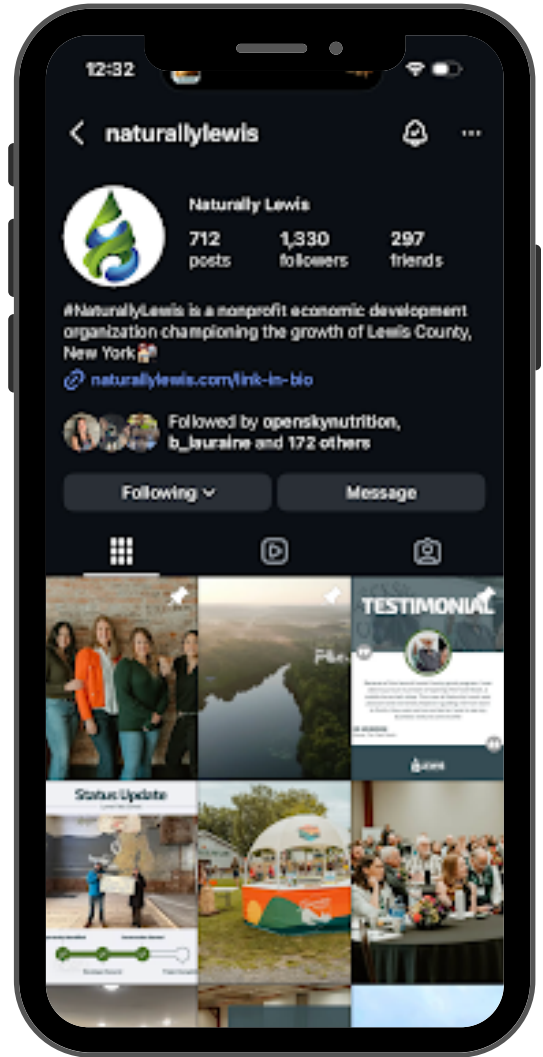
12:32

naturallylewis

Naturally Lewis

712 posts

1,330 followers

297 friends

#NaturallyLewis is a nonprofit economic development organization championing the growth of Lewis County, New York

naturallylewis.com/link-in-bio

Followed by openskynutrition, b_lauraine and 172 others

Following

Message

TESTIMONIAL

Status Update